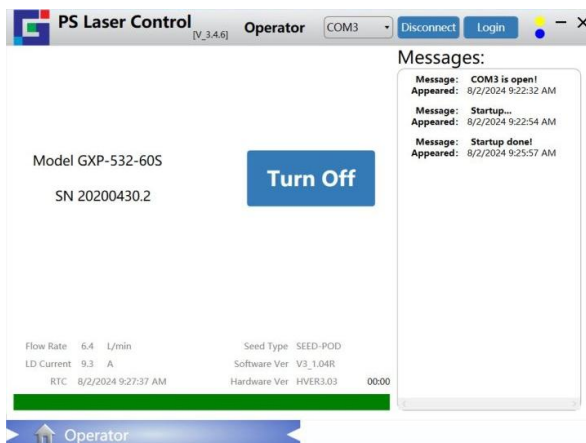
PS Laser Control [V_3.4.6] Operator COM3 Disconnect Login – ×

Model GXP-532-60S

SN 20200430.2

Turn Off

Messages:

Message: COM3 is open!
Appeared: 8/2/2024 9:22:32 AM

Message: Startup...
Appeared: 8/2/2024 9:22:54 AM

Message: Startup done!
Appeared: 8/2/2024 9:25:57 AM

Flow Rate 6.4 L/min
LD Current 9.3 A
RTC 8/2/2024 9:27:37 AM

Seed Type SEED-POD
Software Ver V3_1.04R
Hardware Ver HVER3.03

00:00

Operator